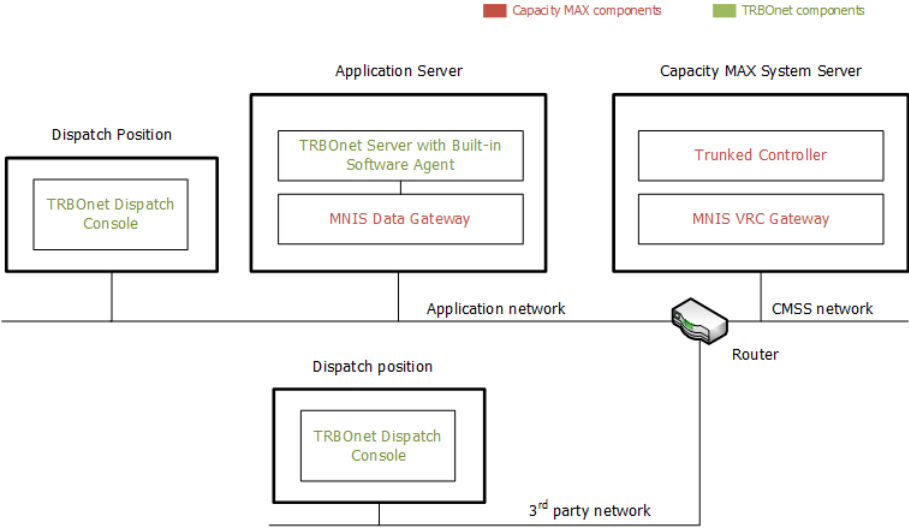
Capacity MAX components
TRBOnet components

Application Server

Capacity MAX System Server

Dispatch Position

TRBOnet Server with Built-in Software Agent

Trunked Controller

TRBOnet Dispatch Console

MNIS Data Gateway

MNIS VRC Gateway

Application network

CMSS network

Router

Dispatch position

TRBOnet Dispatch Console

3$^{rd}$ party network